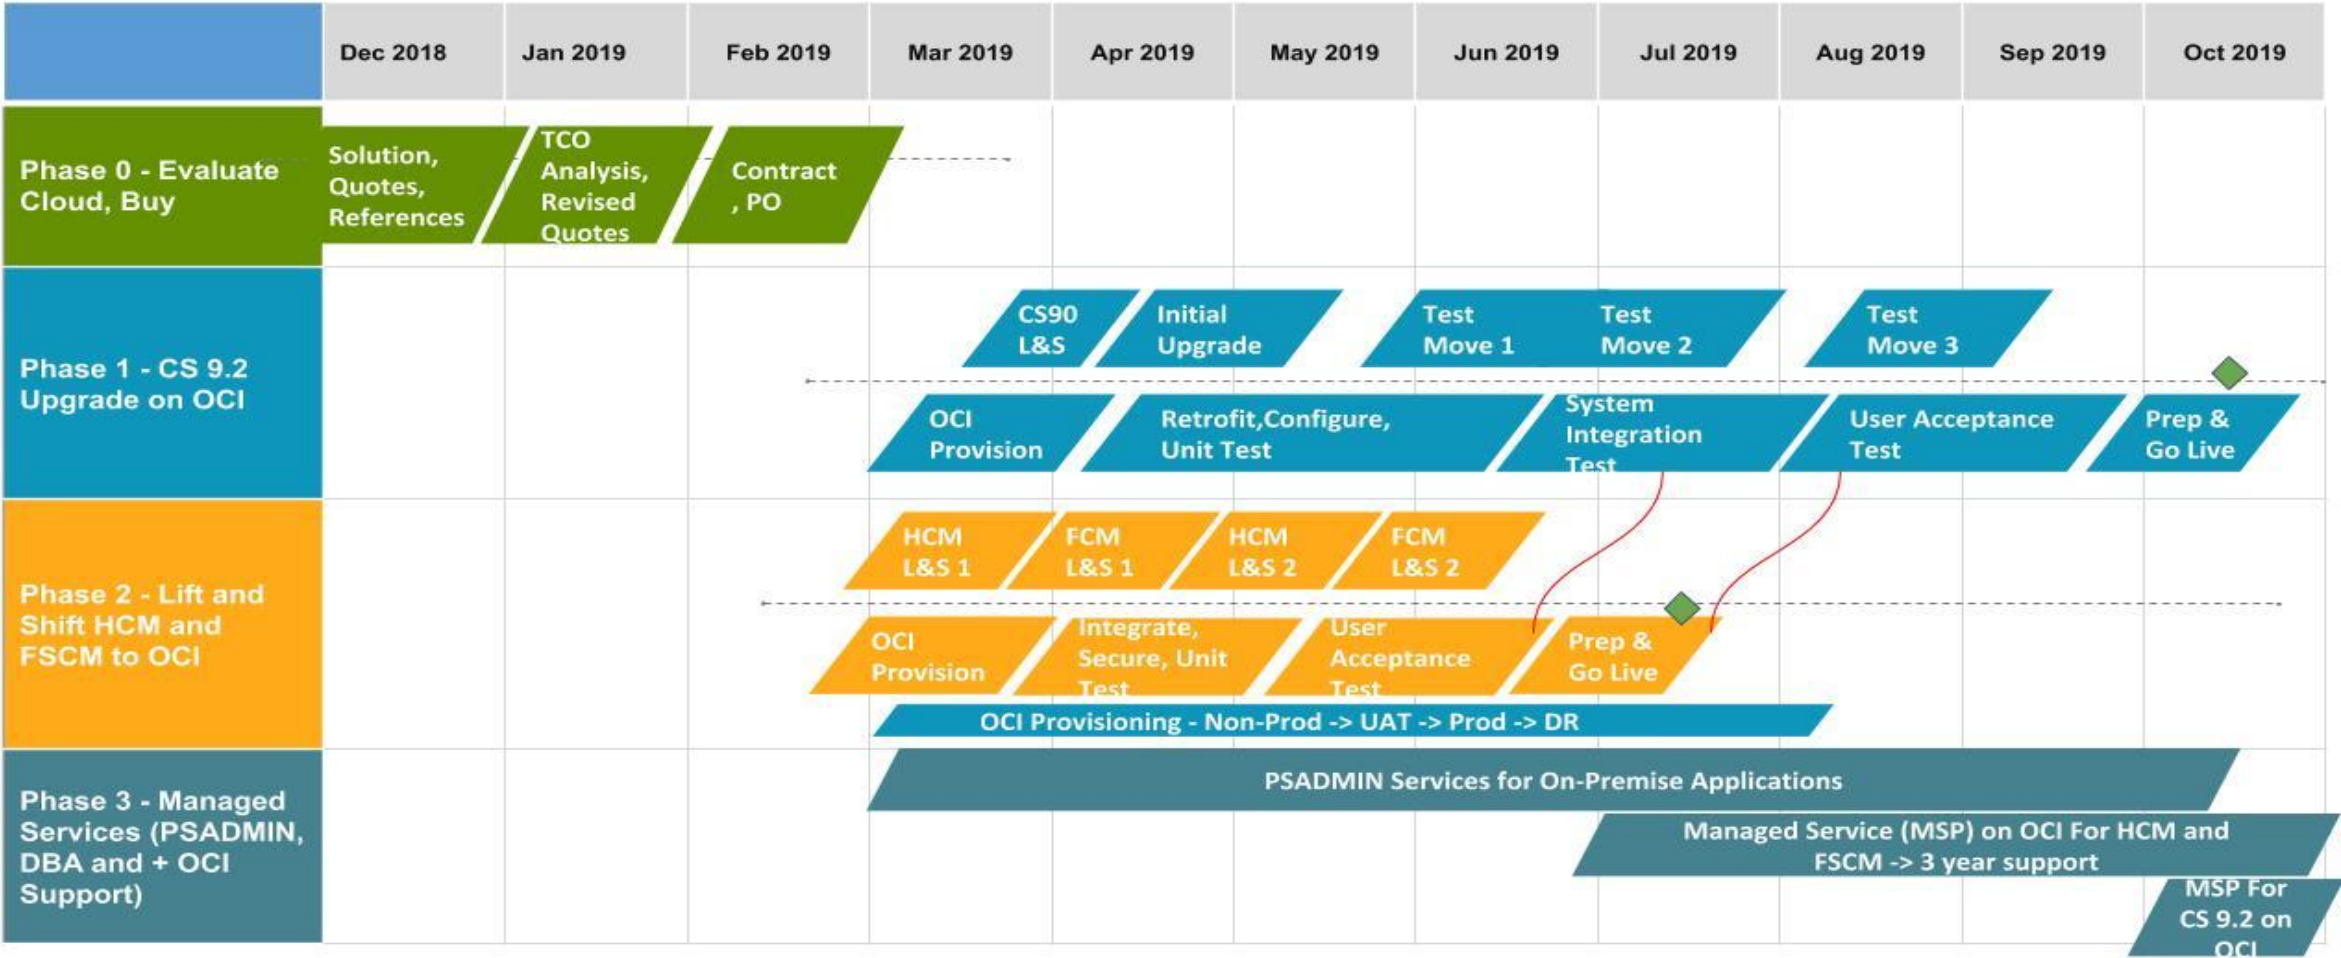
| | Dec 2018 | Jan 2019 | Feb 2019 | Mar 2019 | Apr 2019 | May 2019 | Jun 2019 | Jul 2019 | Aug 2019 | Sep 2019 | Oct 2019 |
|---|---|---|---|---|---|---|---|---|---|---|---|

Phase 0 - Evaluate Cloud, Buy

Solution, Quotes, References

TCO Analysis, Revised Quotes

Contract , PO

Phase 1 - CS 9.2 Upgrade on OCI

CS90 L&S

Initial Upgrade

Test Move 1

Test Move 2

Test Move 3

OCI Provision

Retrofit,Configure, Unit Test

System Integration Test

User Acceptance Test

Prep & Go Live

Phase 2 - Lift and Shift HCM and FSCM to OCI

HCM L&S 1

FCM L&S 1

HCM L&S 2

FCM L&S 2

OCI Provision

Integrate, Secure, Unit Test

User Acceptance Test

Prep & Go Live

OCI Provisioning - Non-Prod -> UAT -> Prod -> DR

Phase 3 - Managed Services (PSADMIN, DBA and + OCI Support)

PSADMIN Services for On-Premise Applications

Managed Service (MSP) on OCI For HCM and FSCM -> 3 year support

MSP For CS 9.2 on OCI